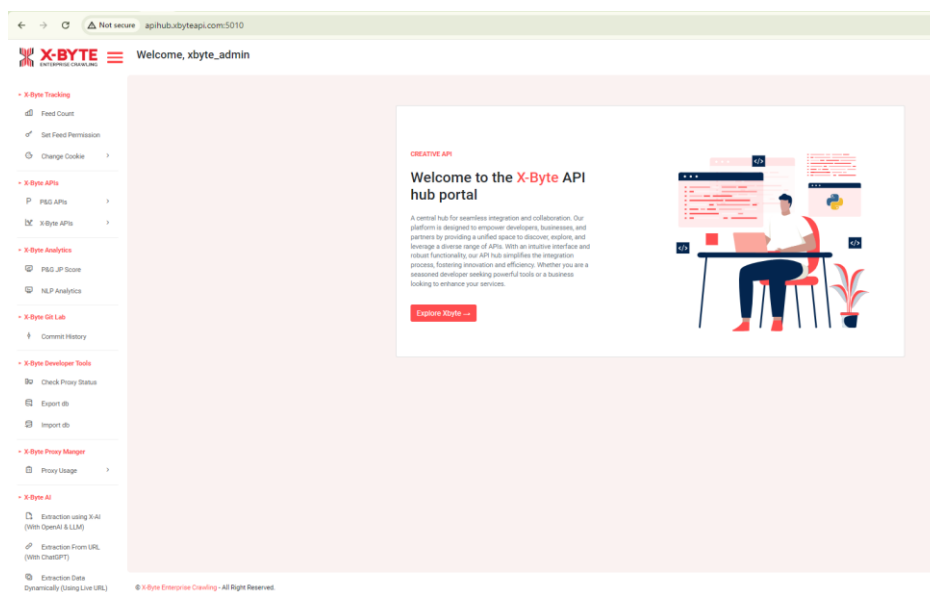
Not secure apihub.xbyteapi.com:5010

X-BYTE ENTERPRISE CRAWLING

Welcome, xbyte_admin

X-Byte Tracking
Feed Count
Set Feed Permission
Change Cookie

X-Byte APIs
P&G APIs
X-Byte APIs

X-Byte Analytics
P&G JP Score
NLP Analytics

X-Byte Git Lab
Commit History

X-Byte Developer Tools
Check Proxy Status
Export db
Import db

X-Byte Proxy Manger
Proxy Usage

X-Byte AI
Extraction using X-AI (With OpenAI & LLM)
Extraction From URL (With ChatGPT)
Extraction Data Dynamically (Using Live URL)

CREATIVE API

Welcome to the X-Byte API hub portal

A central hub for seamless integration and collaboration. Our platform is designed to empower developers, businesses, and partners by providing a unified space to discover, explore, and leverage a diverse range of APIs. With an intuitive interface and robust functionality, our API hub simplifies the integration process, fostering innovation and efficiency. Whether you are a seasoned developer seeking powerful tools or a business looking to enhance your services.

Explore Xbyte →

© X-Byte Enterprise Crawling - All Right Reserved.